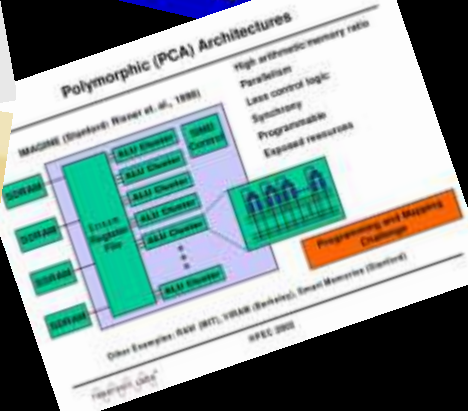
Polymorphic (PCA) Architectures

High arithmetic/memory ratio
Parallelism
Less control logic
Synchrony
Programmable
Exposed resources

IMAGINE (Stanford) Rixner et. al., 1998)

SDRAM
SDRAM
SDRAM
SDRAM

Stream Register File

ALU Cluster
ALU Cluster
ALU Cluster
ALU Cluster
ALU Cluster
ALU Cluster

SIMD Control

Programming and Mapping Challenge

Other Examples: RAW (MIT), VIRAM (Berkeley), Smart Memories (Stanford)

HPEC 2003

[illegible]